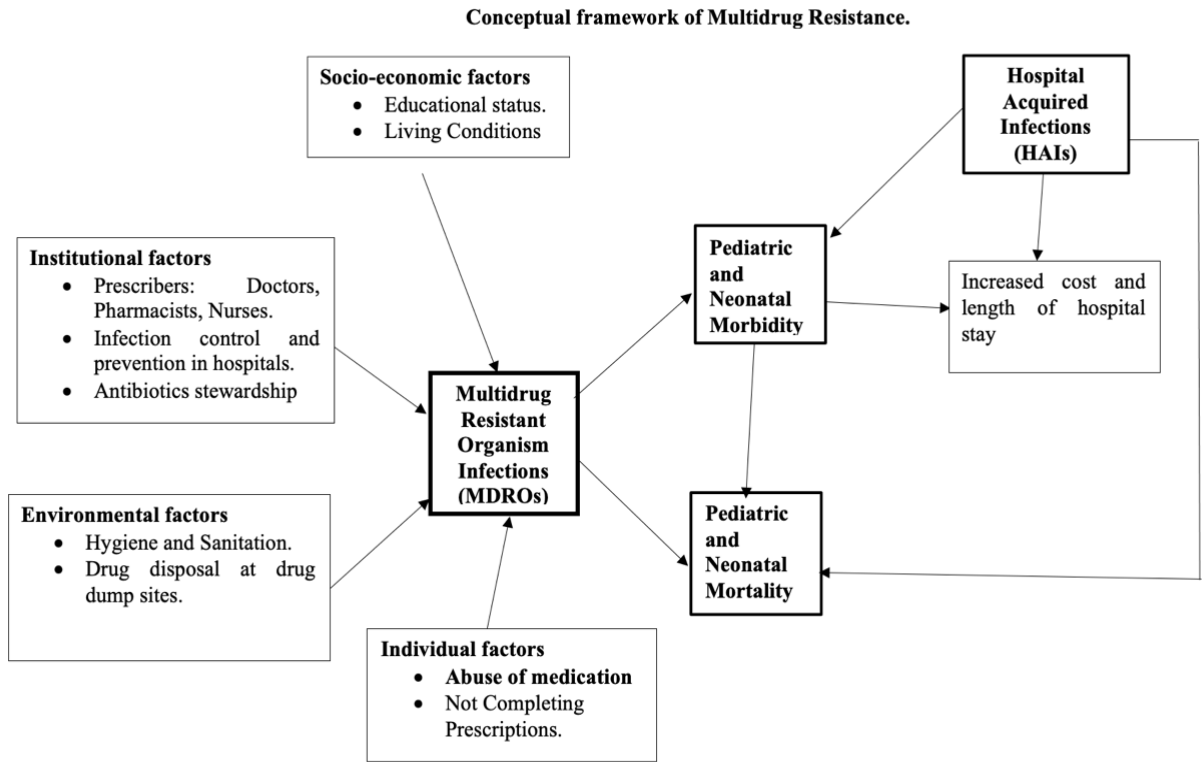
Conceptual framework of Multidrug Resistance.

Socio-economic factors
- Educational status.
- Living Conditions

Hospital Acquired Infections (HAIs)

Institutional factors
- Prescribers: Doctors, Pharmacists, Nurses.
- Infection control and prevention in hospitals.
- Antibiotics stewardship

Pediatric and Neonatal Morbidity

Increased cost and length of hospital stay

Multidrug Resistant Organism Infections (MDROs)

Environmental factors
- Hygiene and Sanitation.
- Drug disposal at drug dump sites.

Pediatric and Neonatal Mortality

Individual factors
- Abuse of medication
- Not Completing Prescriptions.